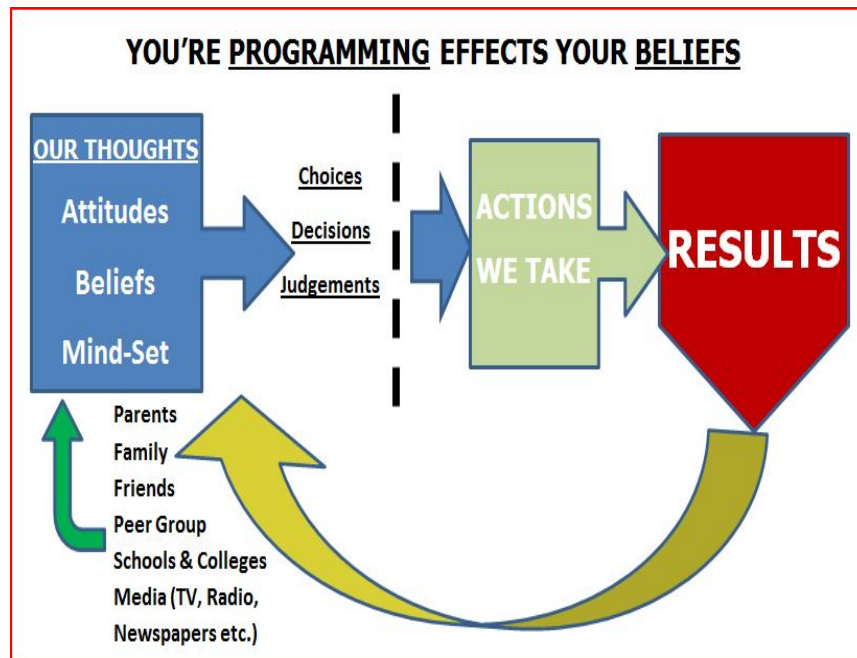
YOU'RE PROGRAMMING EFFECTS YOUR BELIEFS

OUR THOUGHTS
Attitudes
Beliefs
Mind-Set

Choices
Decisions
Judgements

ACTIONS WE TAKE

RESULTS

Parents
Family
Friends
Peer Group
Schools & Colleges
Media (TV, Radio, Newspapers etc.)